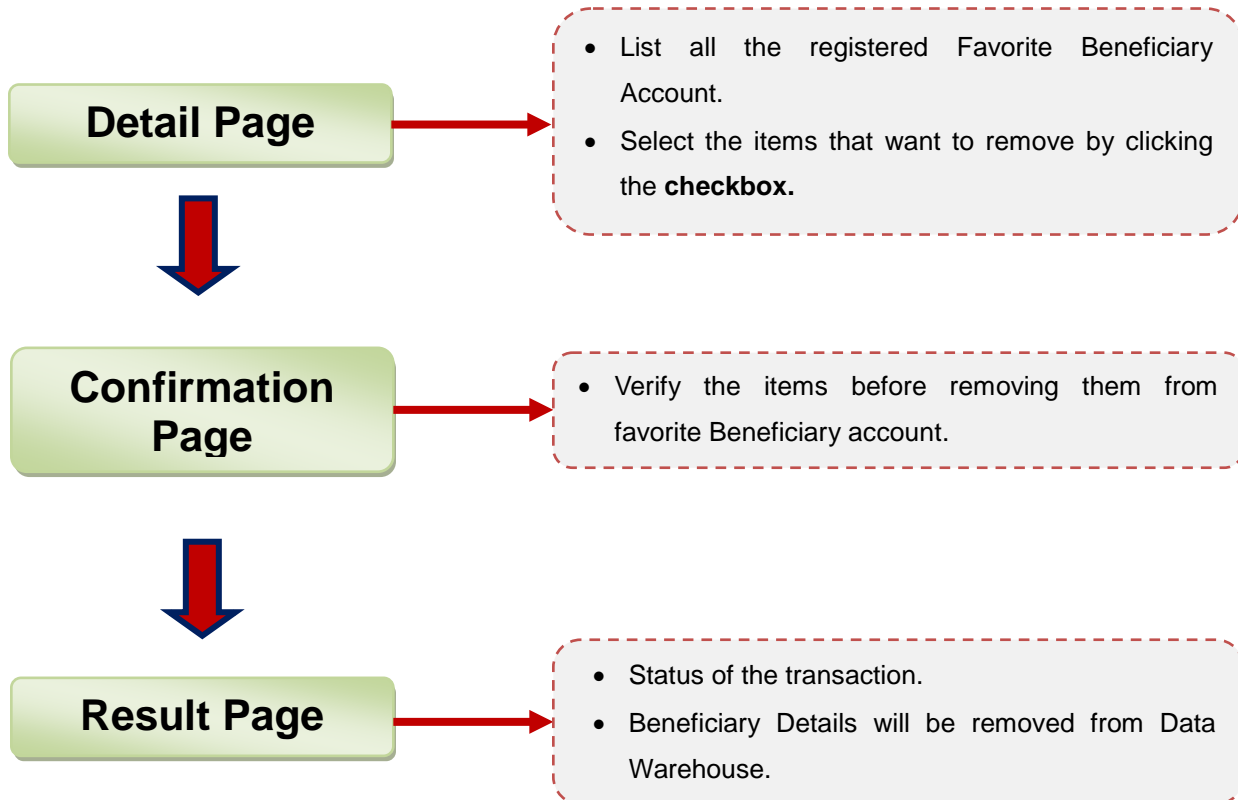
Detail Page

- List all the registered Favorite Beneficiary Account.
- Select the items that want to remove by clicking the **checkbox.**

Confirmation Page

- Verify the items before removing them from favorite Beneficiary account.

Result Page

- Status of the transaction.
- Beneficiary Details will be removed from Data Warehouse.